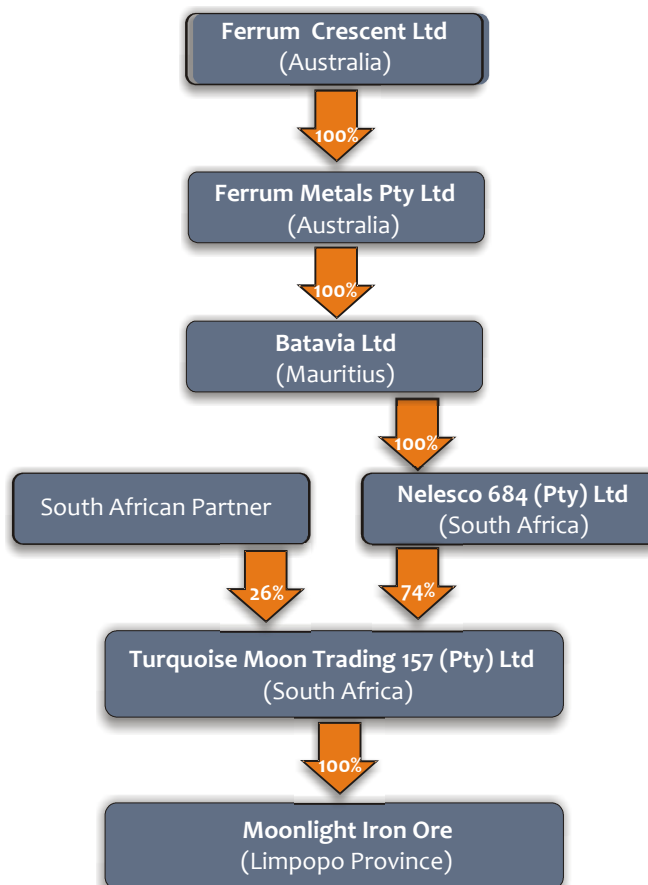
**Ferrum Crescent Ltd**
(Australia)

100%

**Ferrum Metals Pty Ltd**
(Australia)

100%

**Batavia Ltd**
(Mauritius)

100%

South African Partner

**Nelesco 684 (Pty) Ltd**
(South Africa)

26%

74%

**Turquoise Moon Trading 157 (Pty) Ltd**
(South Africa)

100%

**Moonlight Iron Ore**
(Limpopo Province)